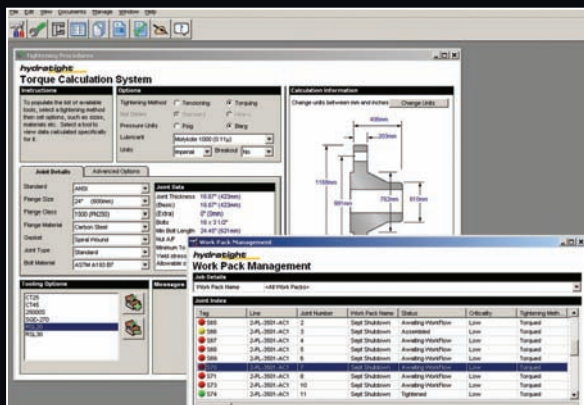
File Edit View Documents Manage Window Help

Tightening Procedures

hydratight
Torque Calculation System

Instructions
To populate the list of available tools, select a tightening method then set options, such as sizes, materials etc. Select a tool to view data calculated specifically for it.

Options
Tightening Method
Tensioning
Torquing
Pressure Units
Psig
Barg
Lubricant
Molykote 1000 (0.11μ)
Units
Imperial
Breakout
No

Calculation Information
Change units between mm and inches
Change Units
406mm
222mm
1100mm
985mm
782mm
810mm

Joint Details
Advanced Options
Standard
ANSI
Flange Size
24" (600mm)
Flange Class
1500 (PN250)
Flange Material
Carbon Steel
Gasket
Spiral Wound
Joint Type
Standard
Bolt Material
ASTM A193 B7

Joint Data
Joint Thickness
16.57" (422mm)
(Basic)
16.57" (422mm)
(Extra)
0" (0mm)
Bolts
16 x 3 1/2"
Min Bolt Length
24.45" (621mm)
Nut A/F
Minimum To
Yield stress
Allowable s

Tooling Options
CT25
CT45
250005
SGD-270
RSL20
RSL30

Messages

Work Pack Management
hydratight
Work Pack Management
Job Details
Work Pack Name
<All Work Packs>
Joint Index
| Tag | Line | Joint Number | Work Pack Name | Status | Criticality | Tightening Meth |
|---|---|---|---|---|---|---|
| 585 | 2-PL-3501-AC1 | 2 | Sept Shutdown | Awaiting Workflow | Low | Torqued |
| 586 | 2-PL-3501-AC1 | 3 | Sept Shutdown | Assembled | Low | Torqued |
| 587 | 2-PL-3501-AC1 | 4 | Sept Shutdown | Awaiting Workflow | Low | Torqued |
| 588 | 2-PL-3501-AC1 | 5 | Sept Shutdown | Awaiting Workflow | Low | Torqued |
| 589 | 2-PL-3501-AC1 | 6 | Sept Shutdown | Awaiting Workflow | Low | Torqued |
| 570 | 2-PL-3501-AC1 | 7 | Sept Shutdown | Awaiting Workflow | Low | Torqued |
| 571 | 2-PL-3501-AC1 | 8 | Sept Shutdown | Awaiting Workflow | Low | Torqued |
| 573 | 2-PL-3501-AC1 | 10 | Sept Shutdown | Awaiting Workflow | Low | Torqued |
| 574 | 2-PL-3501-AC1 | 11 | Sept Shutdown | Tightened | Low | Torqued |